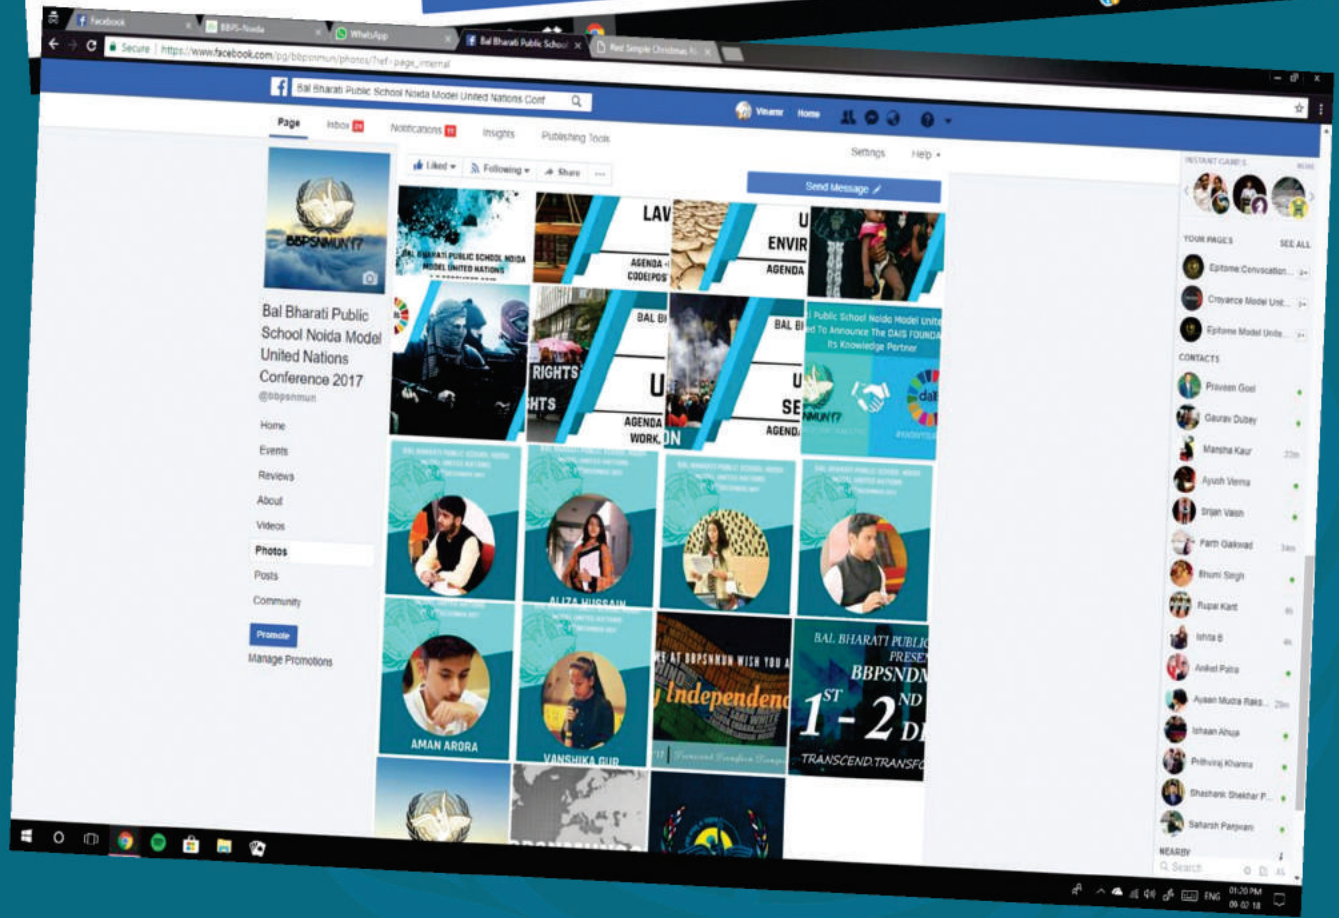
Facebook
BBPS-Noida
WhatsApp
Bal Bharati Public School
Best Simple Christmas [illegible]
Secure | https://www.facebook.com/pg/bbpsnmun/photos/?ref=page_internal
Bal Bharati Public School Noida Model United Nations Conf
Vinamr Home
Page Inbox 24 Notifications 11 Insights Publishing Tools Settings Help
Liked Following Share ...
Send Message
BBPSNMUN'17
Bal Bharati Public School Noida Model United Nations Conference 2017
@bbpsnmun
Home
Events
Reviews
About
Videos
Photos
Posts
Community
Promote
Manage Promotions
BAL BHARATI PUBLIC SCHOOL NOIDA MODEL UNITED NATIONS
LAV
AGENDA
CODE|POST
U
ENVIR
AGENDA
RIGHTS
HTS
BAL BI
U
AGENDA
WORK
ON
BAL BI
U
SE
AGENDA
Public School Noida Model United ed To Announce The DAIS FOUNDA Its Knowledge Partner
NMUN'17
dai
BAL BHARATI PUBLIC SCHOOL NOIDA MODEL UNITED NATIONS
ALIZA HUSSAIN
AMAN ARORA
VANSHIKA GUP
WE AT BBPSNMUN WISH YOU A
Independenc
BAL BHARATI PUBLIC PRESE
BBPSNDM
$1^{ST}$ - $2^{ND}$ DI
TRANSCEND.TRANSFO
INSTANT GAMES
YOUR PAGES SEE ALL
Epitome Convocation...
Croyance Model Unit...
Epitome Model Unite...
CONTACTS
Praveen Goel
Gaurav Dubey
Mansha Kaur 22m
Ayush Verma
Srijan Vaish
Parth Gaikwad 14m
Bhumi Singh
Rupal Kant
Ishita B
Aniket Patra
Ayaan Mudra Raks... 29m
Ishaan Ahuja
Prithviraj Khanna
Shashank Shekhar P...
Saharsh Panjwani
NEARBY
Search
ENG 01:20 PM 06-02-18